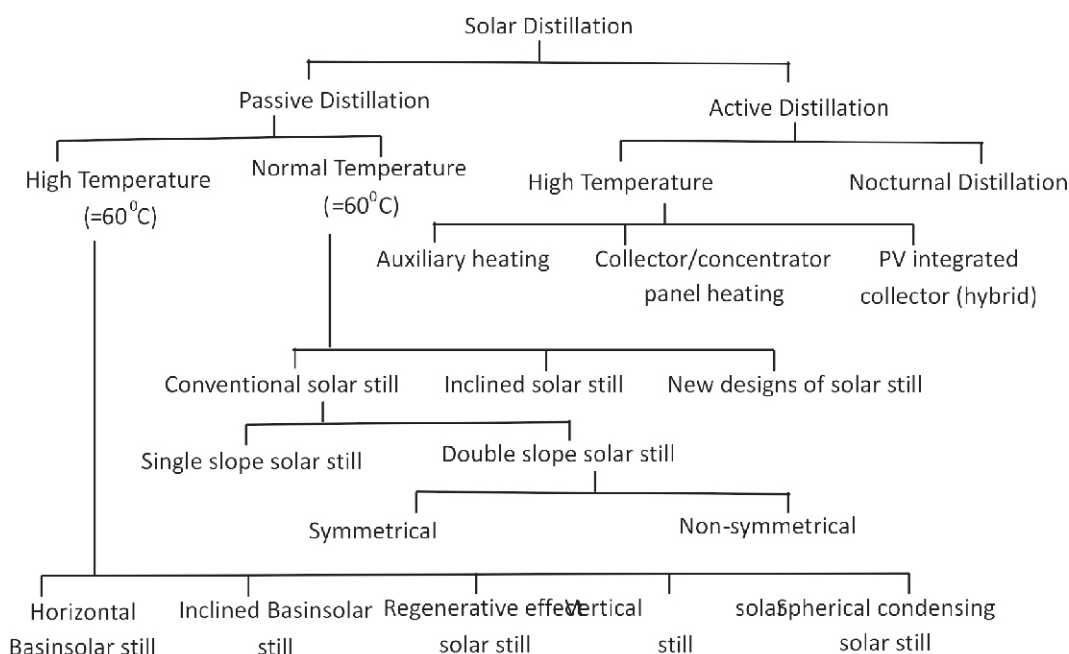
Solar Distillation

Passive Distillation

Active Distillation

High Temperature
(=60$^0$C)

Normal Temperature
(=60$^0$C)

High Temperature

Nocturnal Distillation

Auxiliary heating

Collector/concentrator panel heating

PV integrated collector (hybrid)

Conventional solar still

Inclined solar still

New designs of solar still

Single slope solar still

Double slope solar still

Symmetrical

Non-symmetrical

Horizontal Basinsolar still

Inclined Basinsolar still

Regenerative effect solar still

Vertical still

solarSpherical condensing solar still